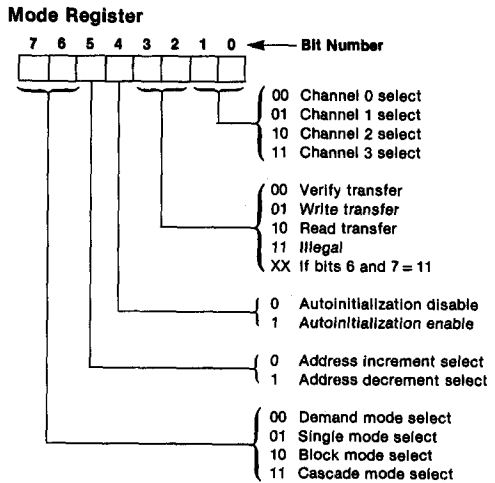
Mode Register

7 6 5 4 3 2 1 0 ← Bit Number

00 Channel 0 select
01 Channel 1 select
10 Channel 2 select
11 Channel 3 select

00 Verify transfer
01 Write transfer
10 Read transfer
11 Illegal
XX If bits 6 and 7 = 11

0 Autoinitialization disable
1 Autoinitialization enable

0 Address increment select
1 Address decrement select

00 Demand mode select
01 Single mode select
10 Block mode select
11 Cascade mode select